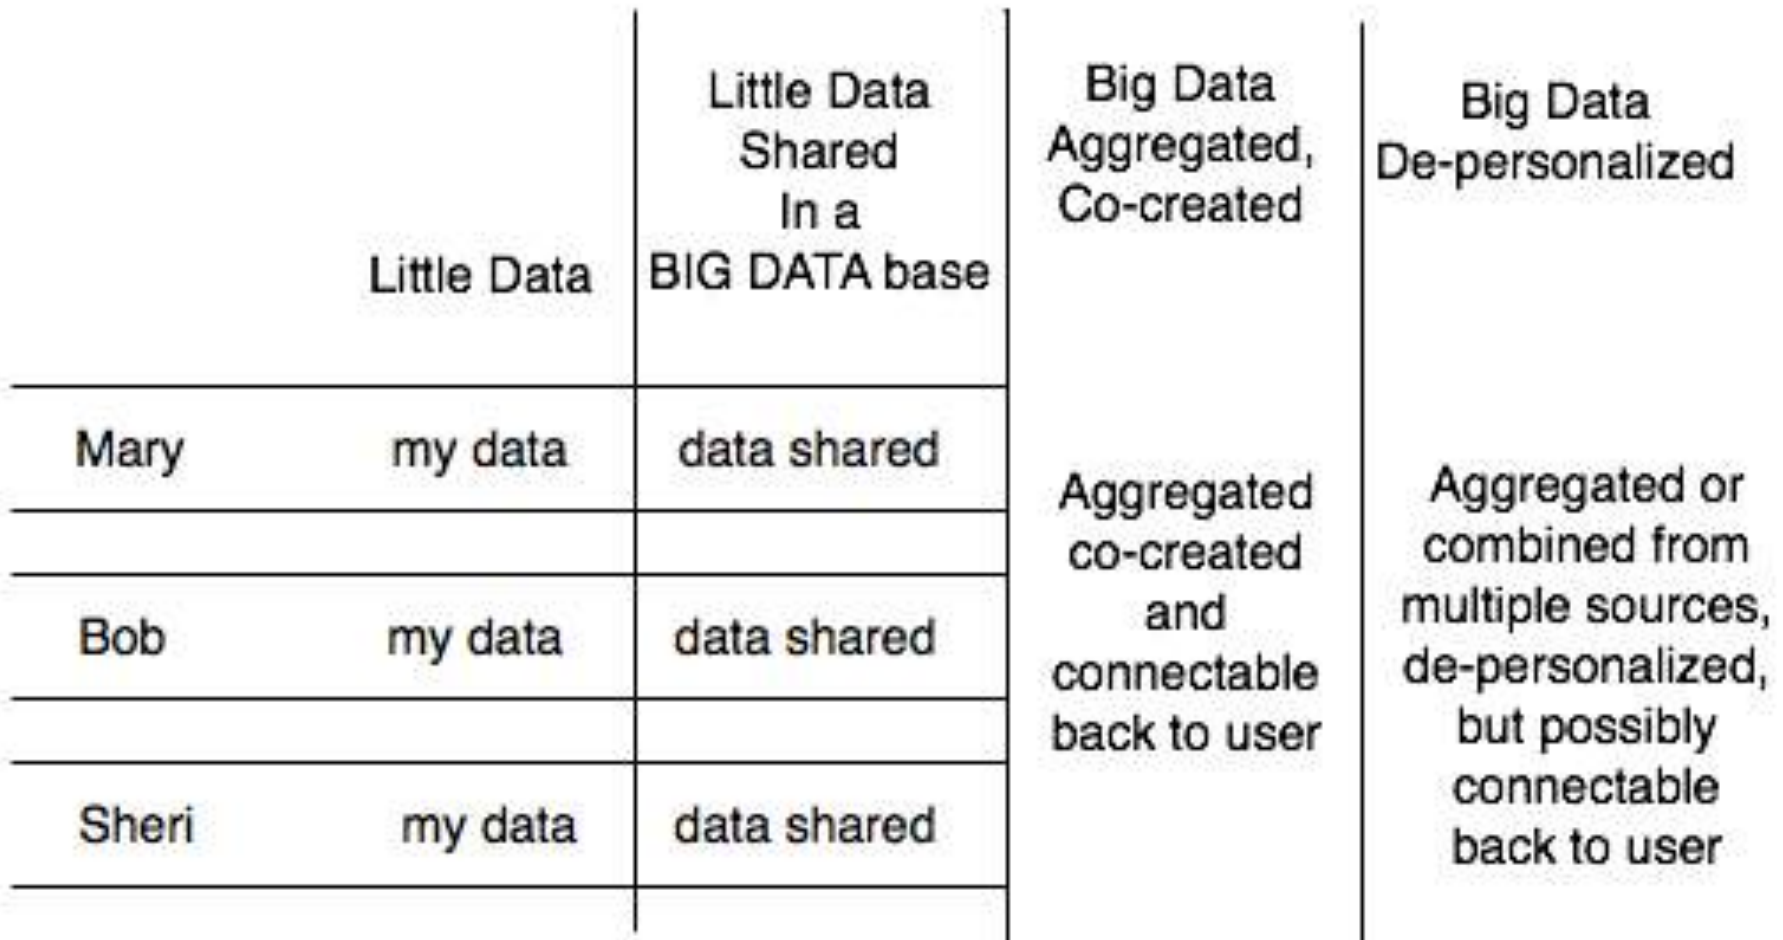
|  | Little Data | Little Data Shared In a BIG DATA base | Big Data Aggregated, Co-created | Big Data De-personalized |
|---|---|---|---|---|
| Mary | my data | data shared | Aggregated co-created and connectable back to user | Aggregated or combined from multiple sources, de-personalized, but possibly connectable back to user |
|  |  |  |  |  |
| Bob | my data | data shared |  |  |
|  |  |  |  |  |
| Sheri | my data | data shared |  |  |